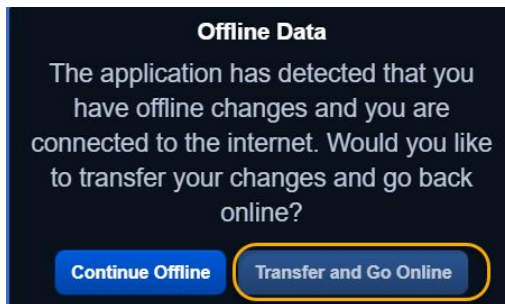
Offline Data

The application has detected that you have offline changes and you are connected to the internet. Would you like to transfer your changes and go back online?

Continue Offline

Transfer and Go Online